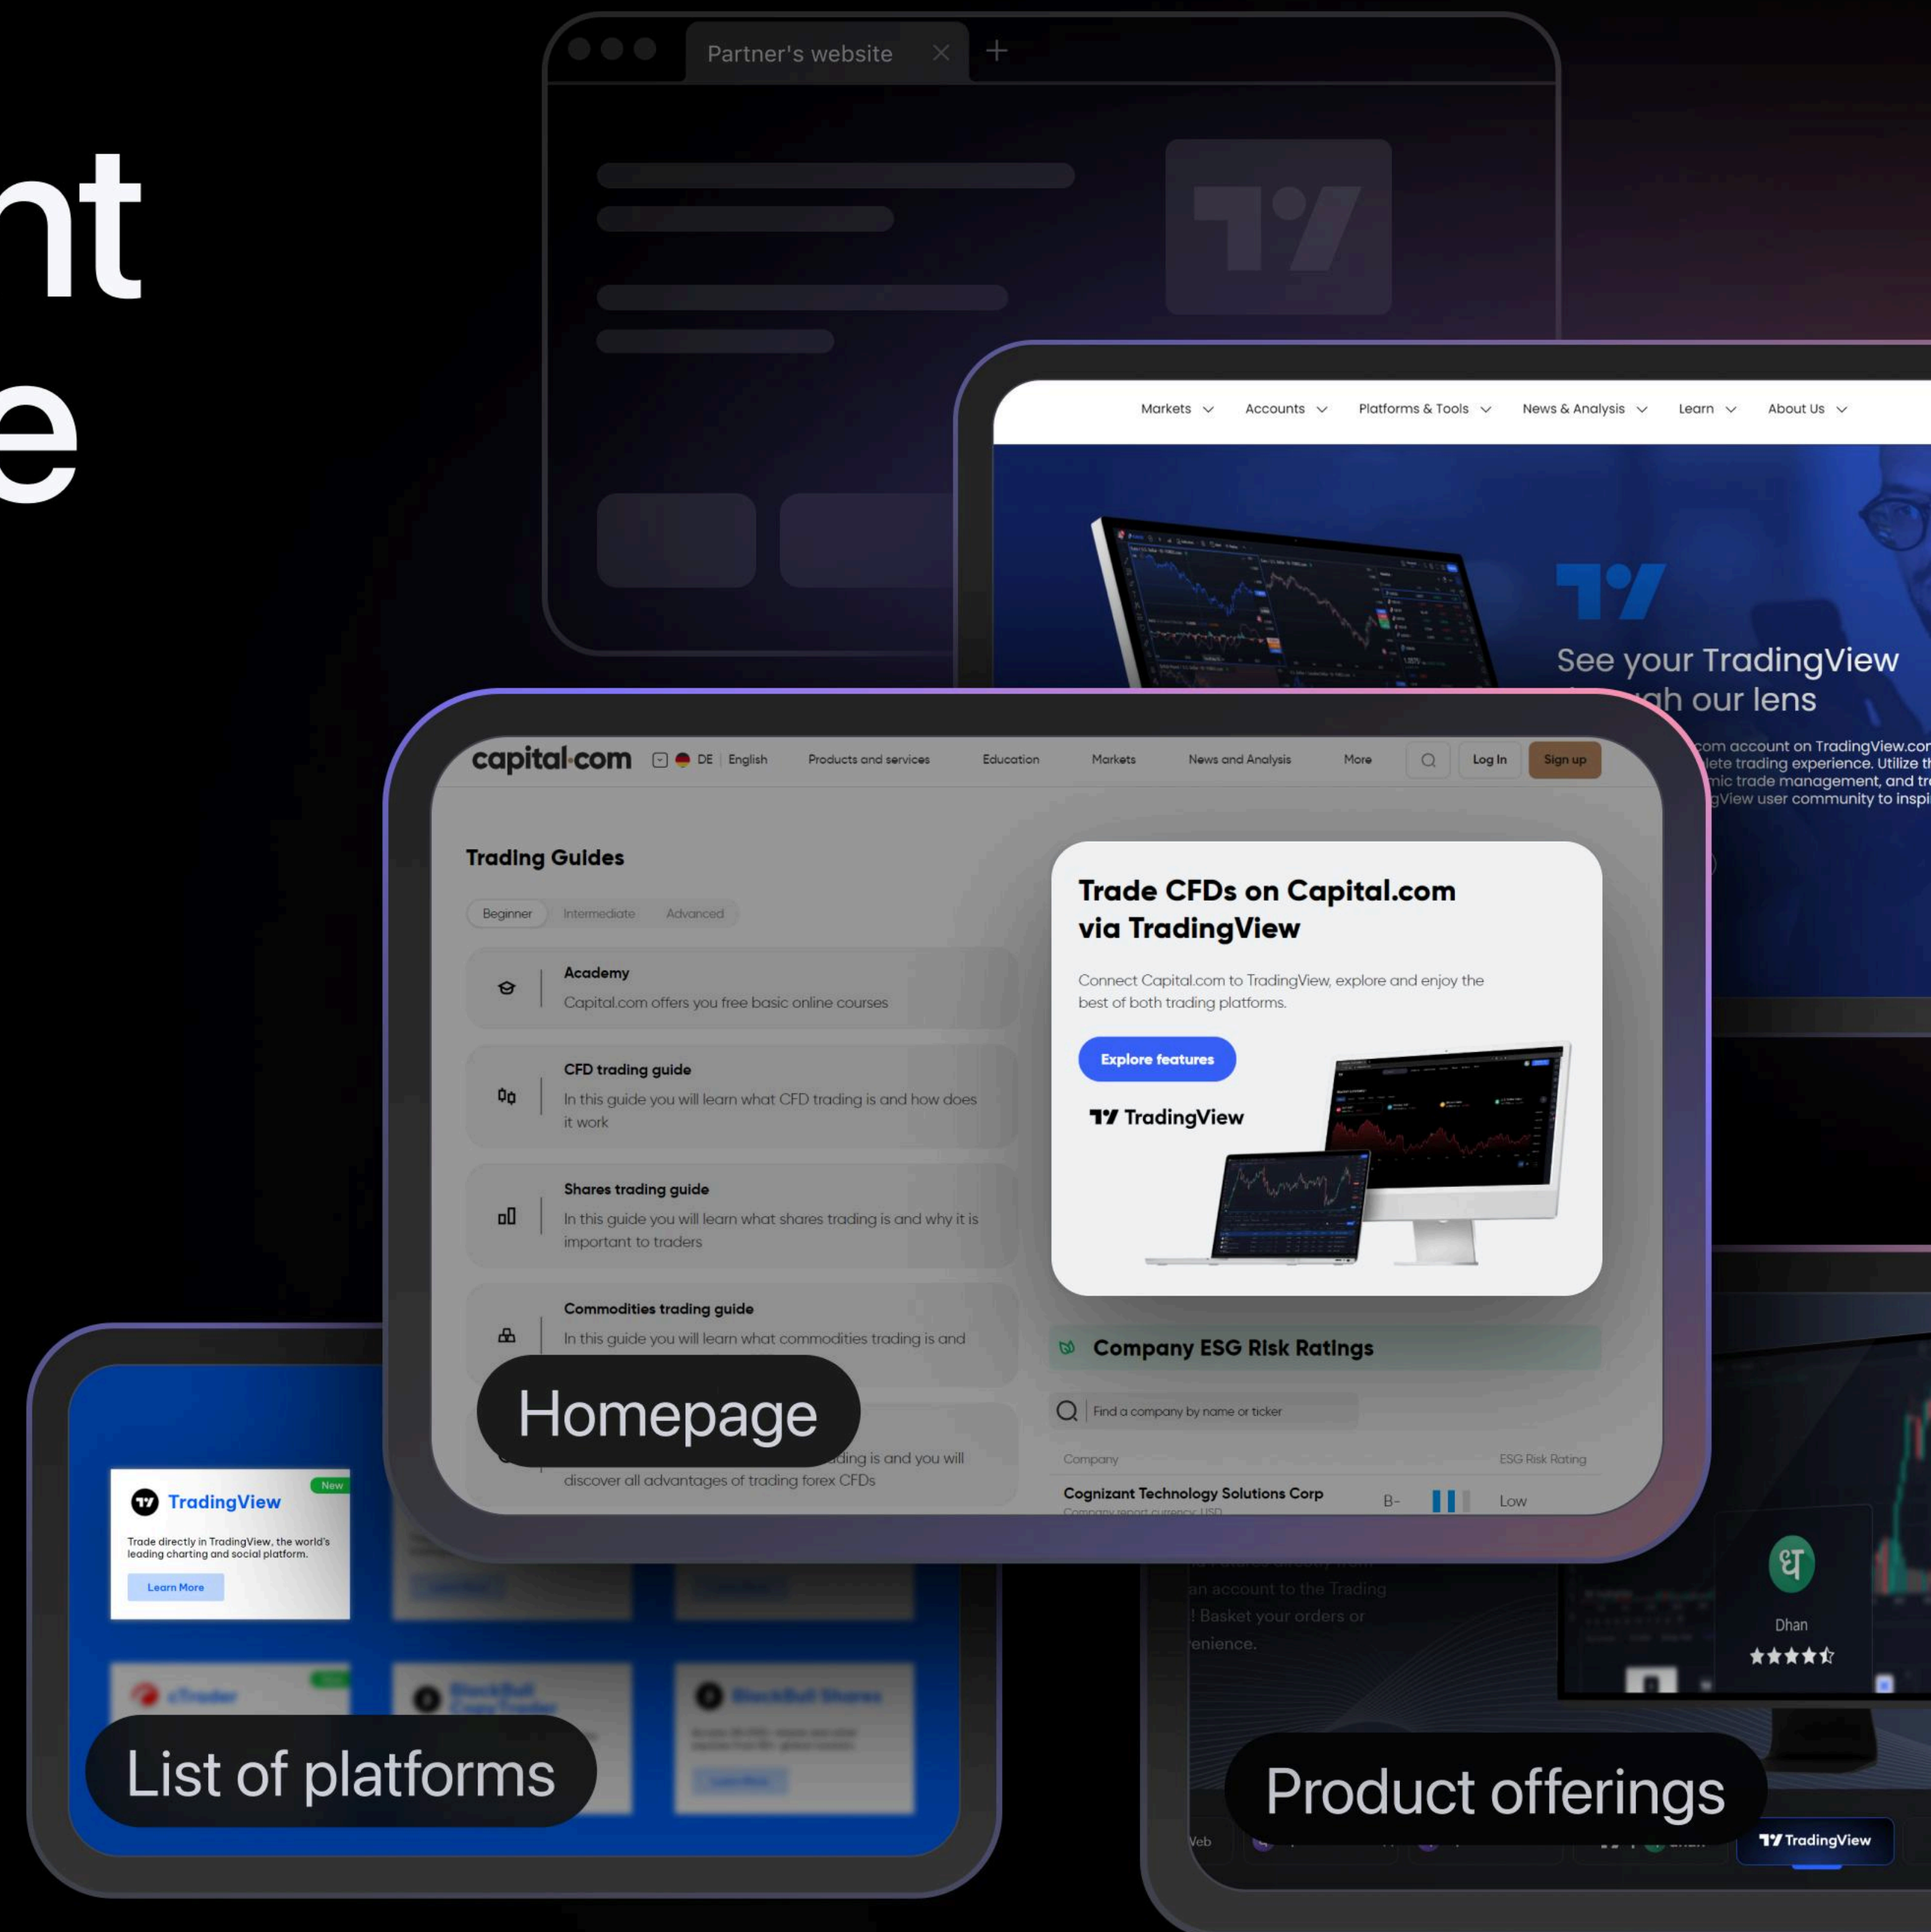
nt
e

Partner's website

Markets Accounts Platforms & Tools News & Analysis Learn About Us

See your TradingView
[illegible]gh our lens

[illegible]com account on TradingView.co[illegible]
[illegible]ete trading experience. Utilize t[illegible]
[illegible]mic trade management, and tr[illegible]
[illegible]View user community to inspi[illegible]

capital·com DE English Products and services Education Markets News and Analysis More Log In Sign up

Trading Guides

Beginner Intermediate Advanced

Academy
Capital.com offers you free basic online courses

CFD trading guide
In this guide you will learn what CFD trading is and how does it work

Shares trading guide
In this guide you will learn what shares trading is and why it is important to traders

Commodities trading guide
In this guide you will learn what commodities trading is and

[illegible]ding is and you will discover all advantages of trading forex CFDs

Trade CFDs on Capital.com via TradingView

Connect Capital.com to TradingView, explore and enjoy the best of both trading platforms.

Explore features

TradingView

Company ESG Risk Ratings

Find a company by name or ticker

Company ESG Risk Rating

Cognizant Technology Solutions Corp B- Low

Homepage

TradingView New
Trade directly in TradingView, the world's leading charting and social platform.
Learn More

List of platforms

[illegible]an account to the Trading
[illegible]! Basket your orders or
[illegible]enience.

Dhan

Product offerings

TradingView